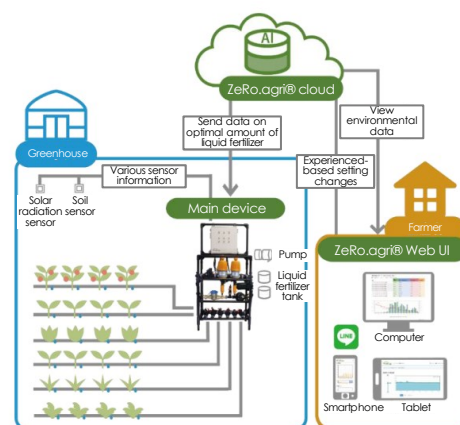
AI

ZeRo.agri® cloud

Send data on optimal amount of liquid fertilizer

View environmental data

Greenhouse

Various sensor information

Experienced-based setting changes

Solar radiation sensor

Soil sensor

Main device

Pump

Liquid fertilizer tank

Farmer

ZeRo.agri® Web UI

LINE

Computer

Smartphone

Tablet